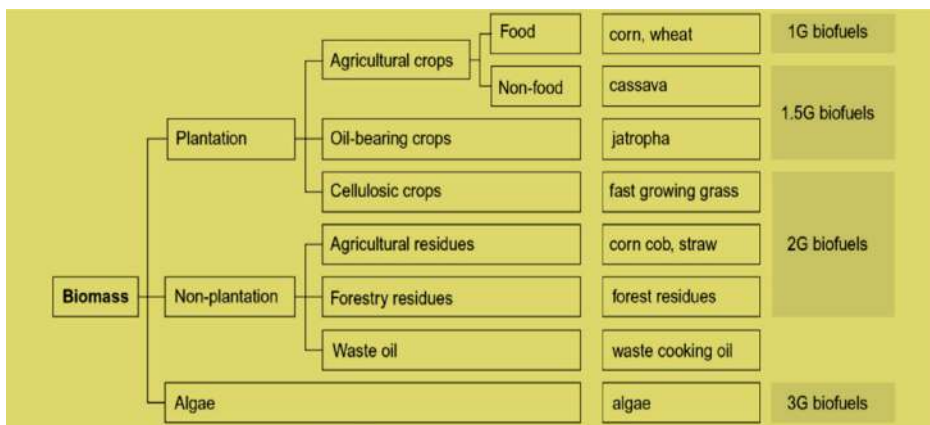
Biomass

Plantation

Agricultural crops

Food

corn, wheat

1G biofuels

Non-food

cassava

1.5G biofuels

Oil-bearing crops

jatropha

Cellulosic crops

fast growing grass

Non-plantation

Agricultural residues

corn cob, straw

2G biofuels

Forestry residues

forest residues

Waste oil

waste cooking oil

Algae

algae

3G biofuels